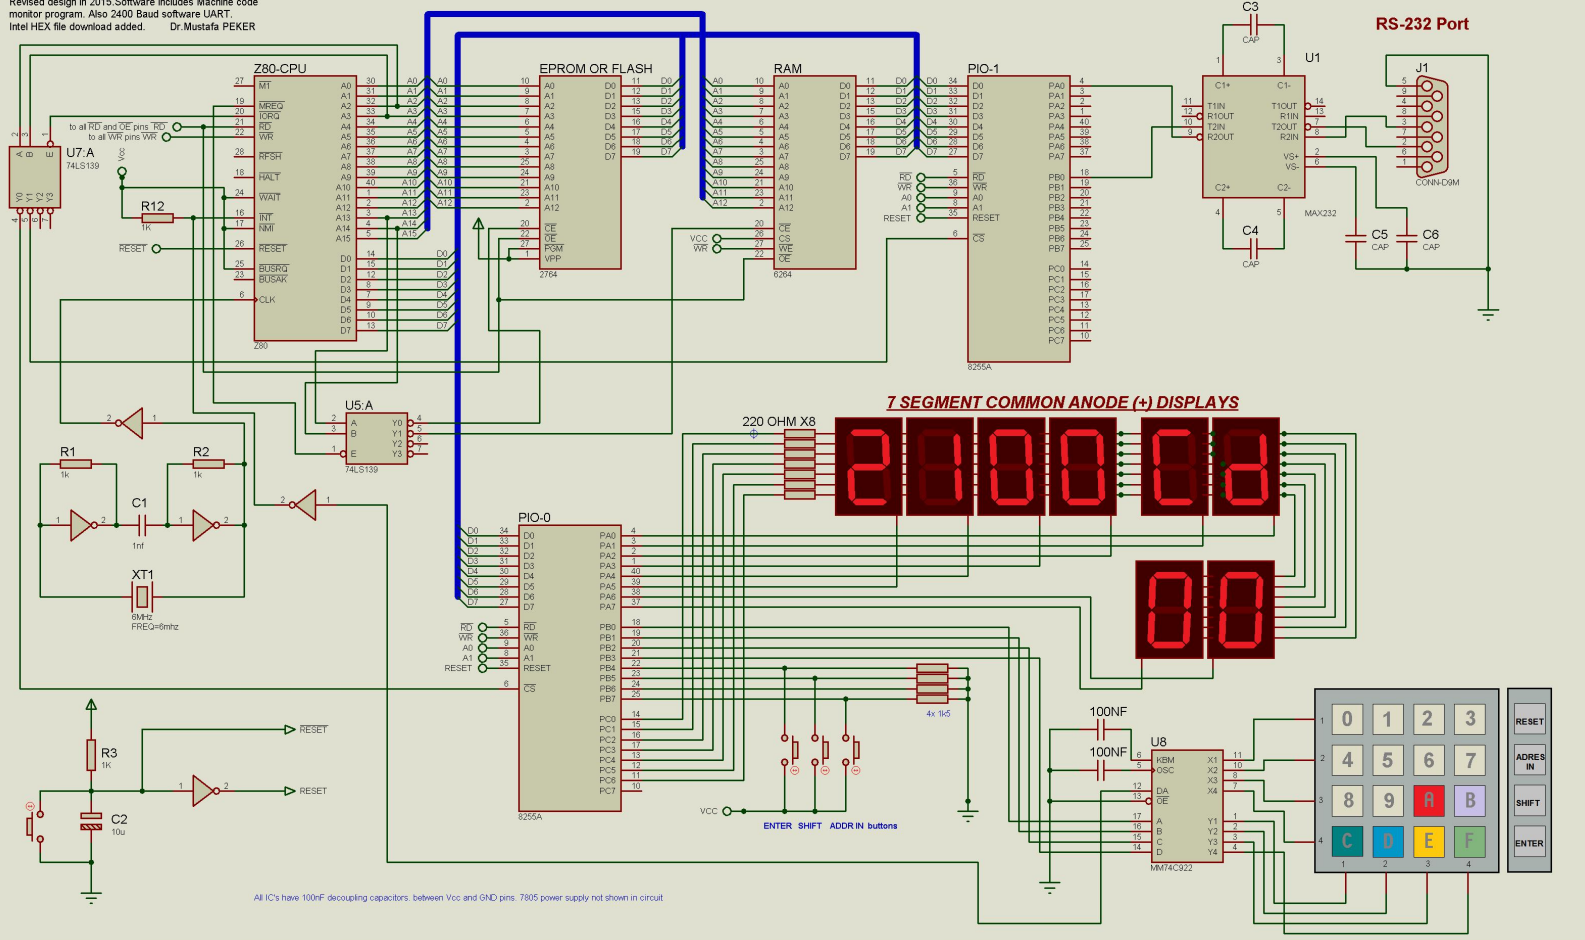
Revised design in 2015.Software includes Machine code monitor program. Also 2400 Baud software UART. Intel HEX file download added. Dr.Mustafa PEKER

Z80-CPU

EPROM OR FLASH

RAM

PIO-1

RS-232 Port

C3
CAP

U1

J1

C1+ C1-
T1IN T1OUT
R1OUT R1IN
T2IN T2OUT
R2OUT R2IN
VS+
VS-
C2+ C2-
MAX232

CONN-D9M

C4
CAP

C5
CAP

C6
CAP

U7:A
74LS139

to all RD and OE pins RD
to all WR pins WR

R12
1K

RESET

Z80

2764

6264

8255A

U5:A
74LS139

R1
1k

R2
1k

C1
1nf

XT1
6MHz
FREQ=6mhz

7 SEGMENT COMMON ANODE (+) DISPLAYS

220 OHM X8

PIO-0

8255A

4x 1k5

VCC

ENTER SHIFT ADDR IN buttons

100NF

100NF

U8
KBM
OSC
DA
OE
A
B
C
D
X1
X2
X3
X4
Y1
Y2
Y3
Y4
MM74C922

R3
1K

C2
10u

RESET

RESET

0 1 2 3
4 5 6 7
8 9 A B
C D E F

RESET
ADRES IN
SHIFT
ENTER

All IC's have 100nF decoupling capacitors. between Vcc and GND pins. 7805 power supply not shown in circuit